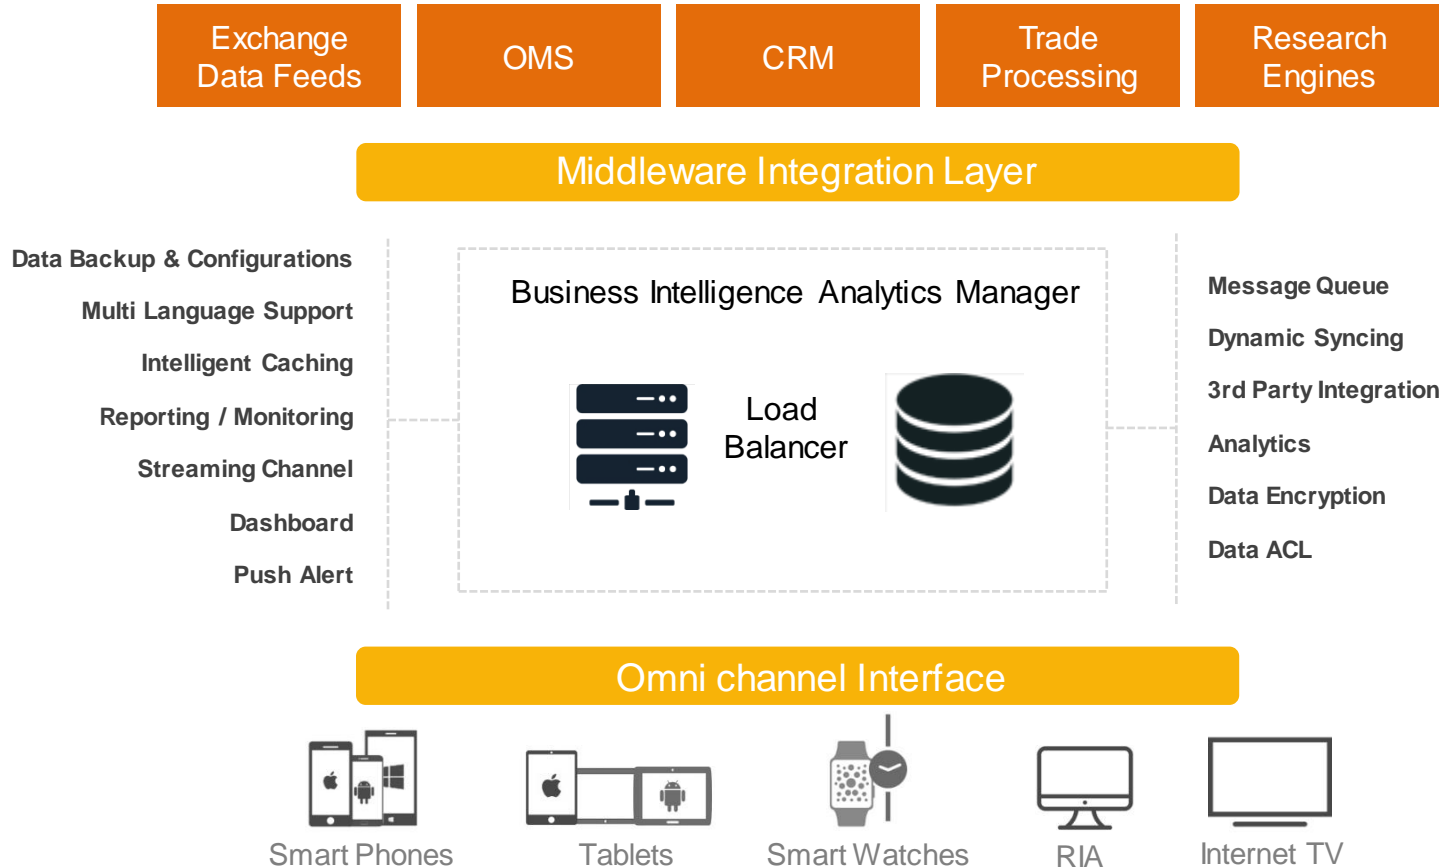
Exchange Data Feeds

OMS

CRM

Trade Processing

Research Engines

Middleware Integration Layer

Data Backup & Configurations
Multi Language Support
Intelligent Caching
Reporting / Monitoring
Streaming Channel
Dashboard
Push Alert

Business Intelligence Analytics Manager

Load Balancer

Message Queue
Dynamic Syncing
3rd Party Integration
Analytics
Data Encryption
Data ACL

Omni channel Interface

Smart Phones

Tablets

Smart Watches

RIA

Internet TV